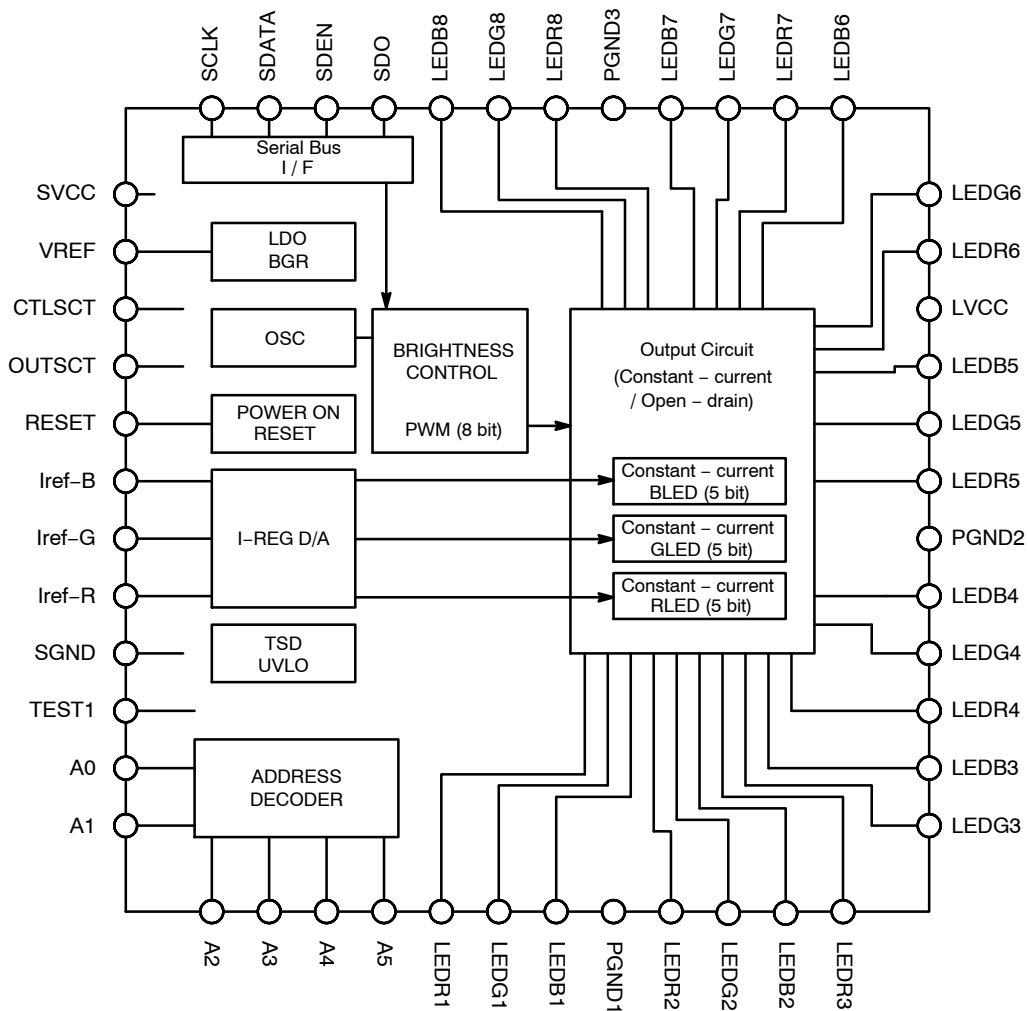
SCLK SDATA SDEN SDO LEDB8 LEDG8 LEDR8 PGND3 LEDB7 LEDG7 LEDR7 LEDB6

Serial Bus
I / F

SVCC
VREF
CTLSCT
OUTSCT
RESET
Iref−B
Iref−G
Iref−R
SGND
TEST1
A0
A1

LDO
BGR

OSC

POWER ON
RESET

I−REG D/A

TSD
UVLO

ADDRESS
DECODER

BRIGHTNESS
CONTROL

PWM (8 bit)

Output Circuit
(Constant − current
/ Open − drain)

Constant − current
BLED (5 bit)

Constant − current
GLED (5 bit)

Constant − current
RLED (5 bit)

LEDG6
LEDR6
LVCC
LEDB5
LEDG5
LEDR5
PGND2
LEDB4
LEDG4
LEDR4
LEDB3
LEDG3

A2 A3 A4 A5 LEDR1 LEDG1 LEDB1 PGND1 LEDR2 LEDG2 LEDB2 LEDR3